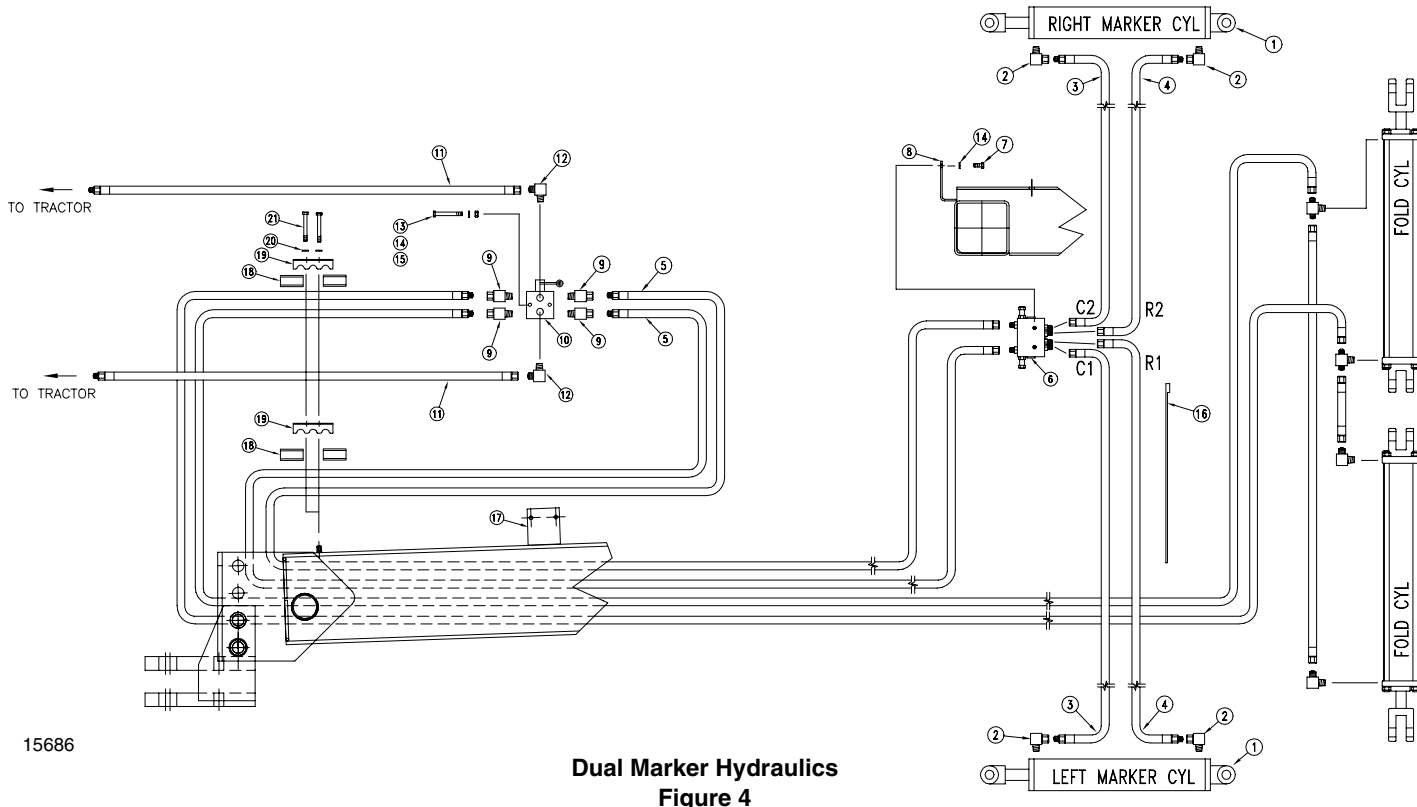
RIGHT MARKER CYL
1
2
3
4
2
14
7
8
FOLD CYL
11
12
TO TRACTOR
21
13
14
15
20
19
18
9
9
5
C2
R2
10
9
9
5
6
C1
R1
TO TRACTOR
11
12
19
16
18
17
FOLD CYL
3
4
2
2
1
15686
LEFT MARKER CYL

Dual Marker Hydraulics
Figure 4